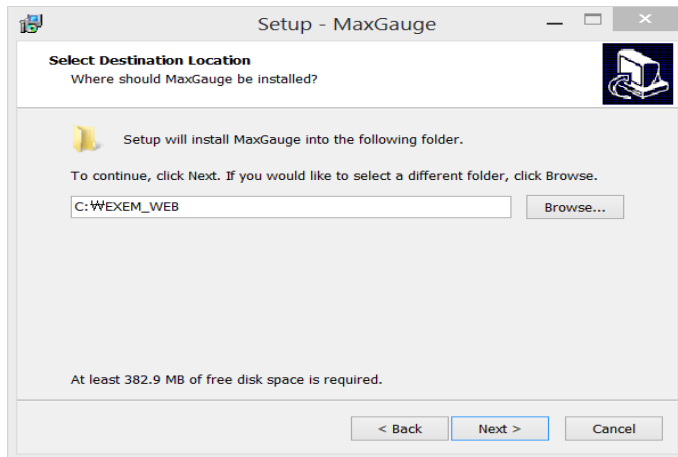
Setup - MaxGauge

Select Destination Location
Where should MaxGauge be installed?

Setup will install MaxGauge into the following folder.

To continue, click Next. If you would like to select a different folder, click Browse.

C:₩EXEM_WEB

Browse...

At least 382.9 MB of free disk space is required.

< Back
Next >
Cancel